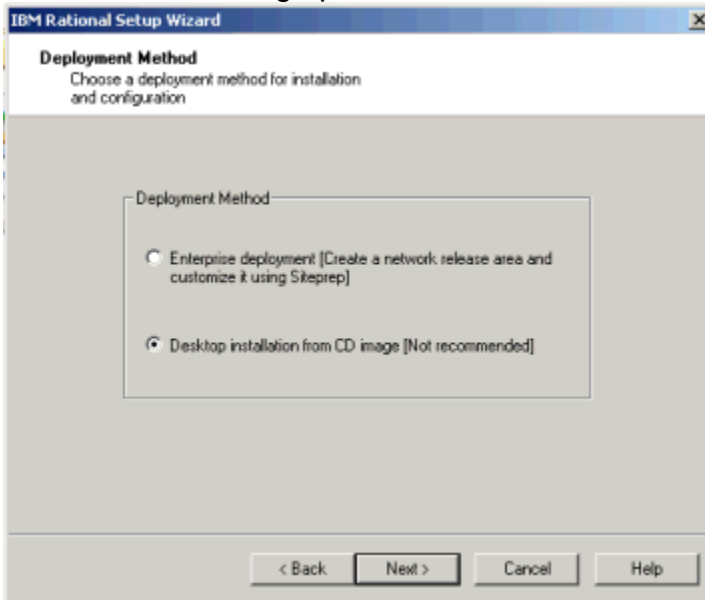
IBM Rational Setup Wizard

Deployment Method
Choose a deployment method for installation and configuration

Deployment Method

Enterprise deployment [Create a network release area and customize it using Siteprep]

Desktop installation from CD image [Not recommended]

< Back
Next >
Cancel
Help